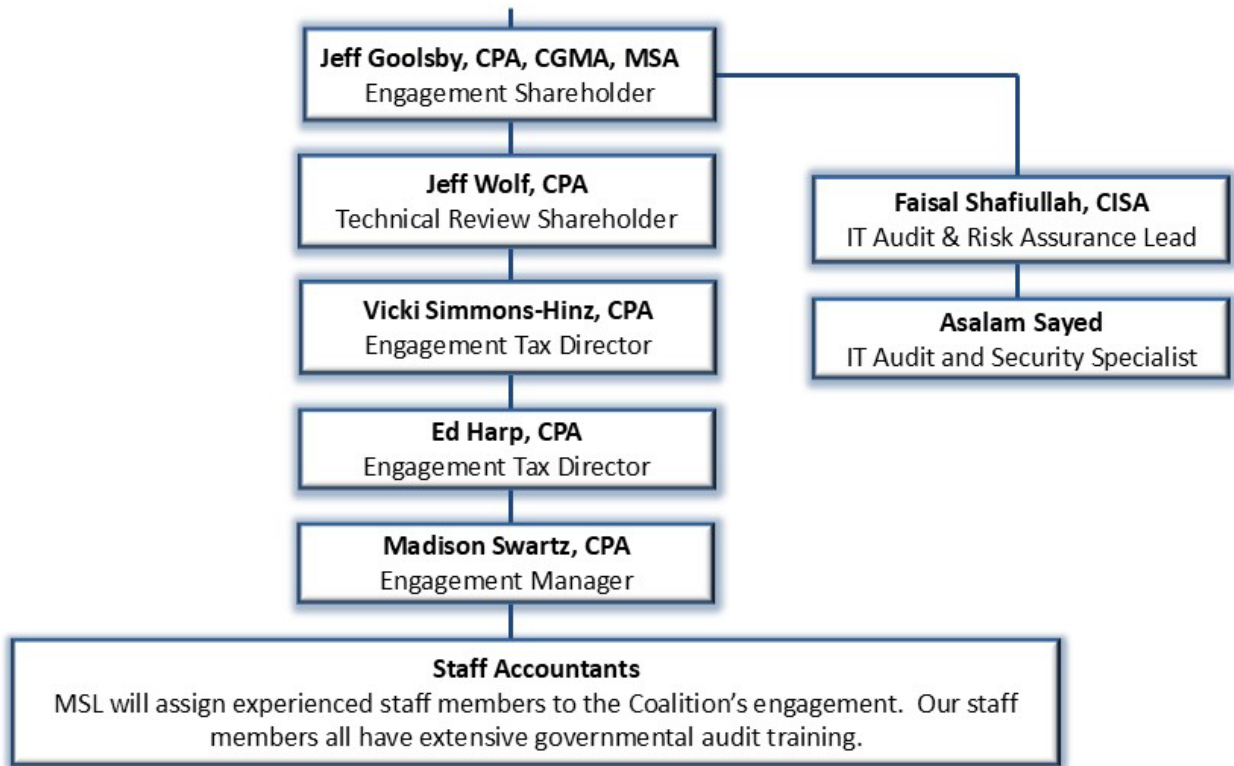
**Jeff Goolsby, CPA, CGMA, MSA**
Engagement Shareholder

**Jeff Wolf, CPA**
Technical Review Shareholder

**Vicki Simmons-Hinz, CPA**
Engagement Tax Director

**Ed Harp, CPA**
Engagement Tax Director

**Madison Swartz, CPA**
Engagement Manager

**Staff Accountants**
MSL will assign experienced staff members to the Coalition's engagement. Our staff members all have extensive governmental audit training.

**Faisal Shafiullah, CISA**
IT Audit & Risk Assurance Lead

**Asalam Sayed**
IT Audit and Security Specialist